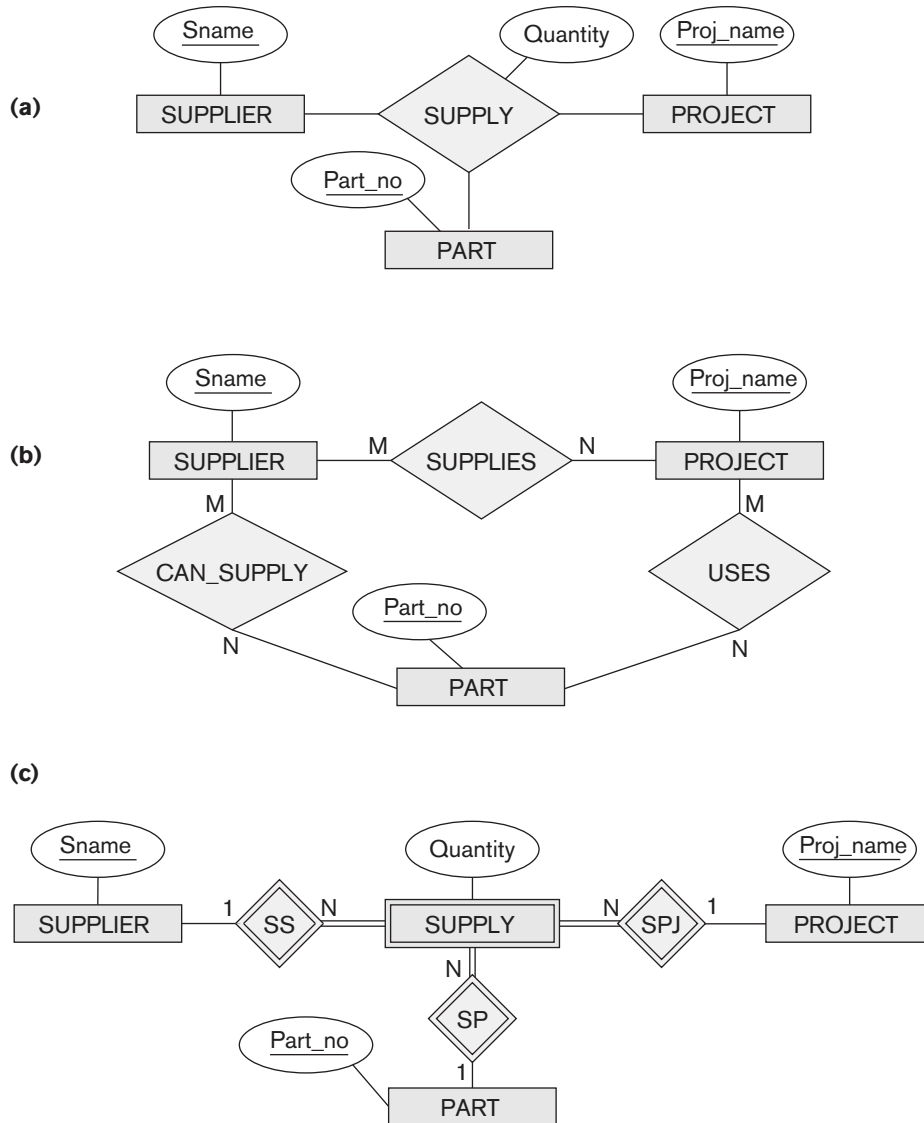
(a)

Sname

Quantity

Proj_name

SUPPLIER

SUPPLY

PROJECT

Part_no

PART

(b)

Sname

Proj_name

SUPPLIER

M

SUPPLIES

N

PROJECT

M

M

CAN_SUPPLY

USES

Part_no

N

N

PART

(c)

Sname

Quantity

Proj_name

SUPPLIER

1

SS

N

SUPPLY

N

SPJ

1

PROJECT

N

SP

Part_no

1

PART